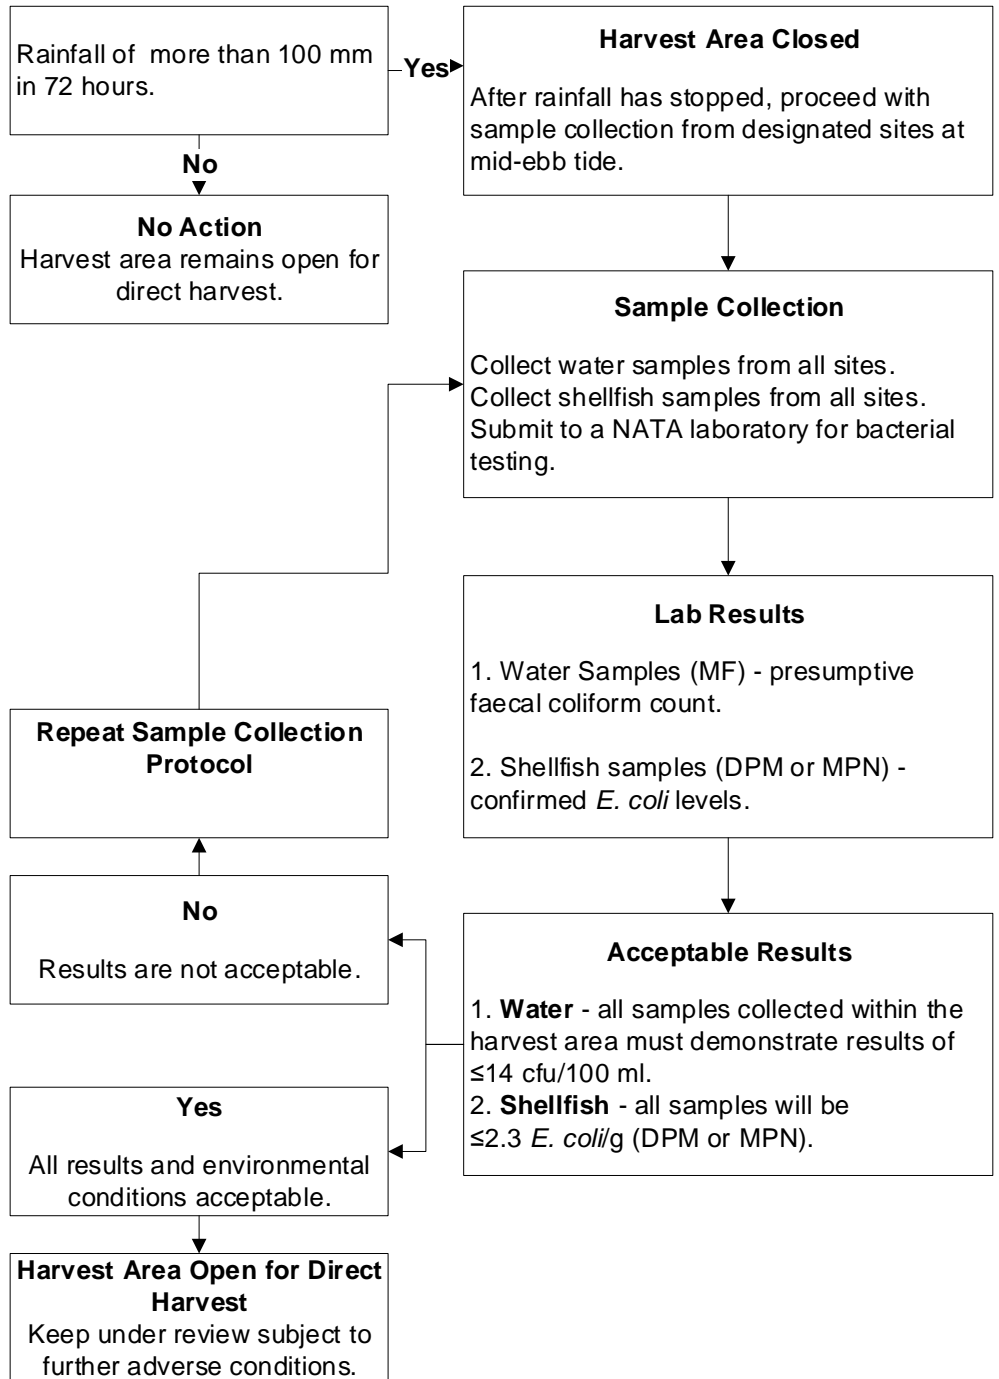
Rainfall of more than 100 mm in 72 hours.

Yes

Harvest Area Closed

After rainfall has stopped, proceed with sample collection from designated sites at mid-ebb tide.

No

No Action
Harvest area remains open for direct harvest.

Sample Collection

Collect water samples from all sites.
Collect shellfish samples from all sites.
Submit to a NATA laboratory for bacterial testing.

Lab Results

1. Water Samples (MF) - presumptive faecal coliform count.

2. Shellfish samples (DPM or MPN) - confirmed E. coli levels.

Repeat Sample Collection Protocol

No

Results are not acceptable.

Acceptable Results

1. Water - all samples collected within the harvest area must demonstrate results of ≤14 cfu/100 ml.
2. Shellfish - all samples will be ≤2.3 E. coli/g (DPM or MPN).

Yes

All results and environmental conditions acceptable.

Harvest Area Open for Direct Harvest
Keep under review subject to further adverse conditions.